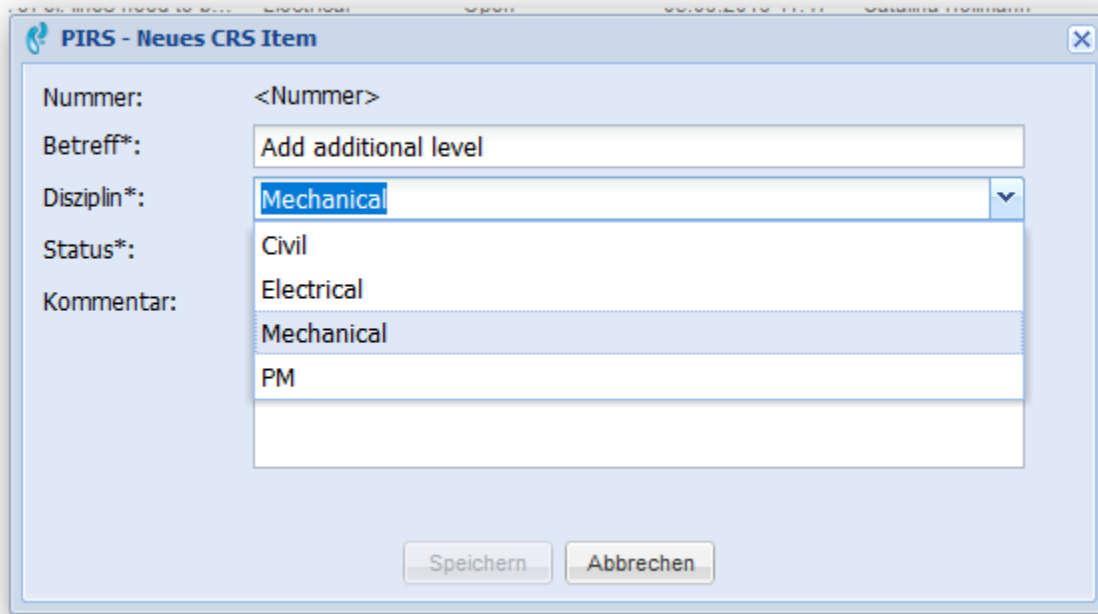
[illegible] need to b... Electrical Open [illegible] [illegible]

PIRS - Neues CRS Item

Nummer: <Nummer>

Betreff*: Add additional level

Disziplin*: Mechanical

Status*:

Kommentar:

Civil
Electrical
Mechanical
PM

Speichern Abbrechen